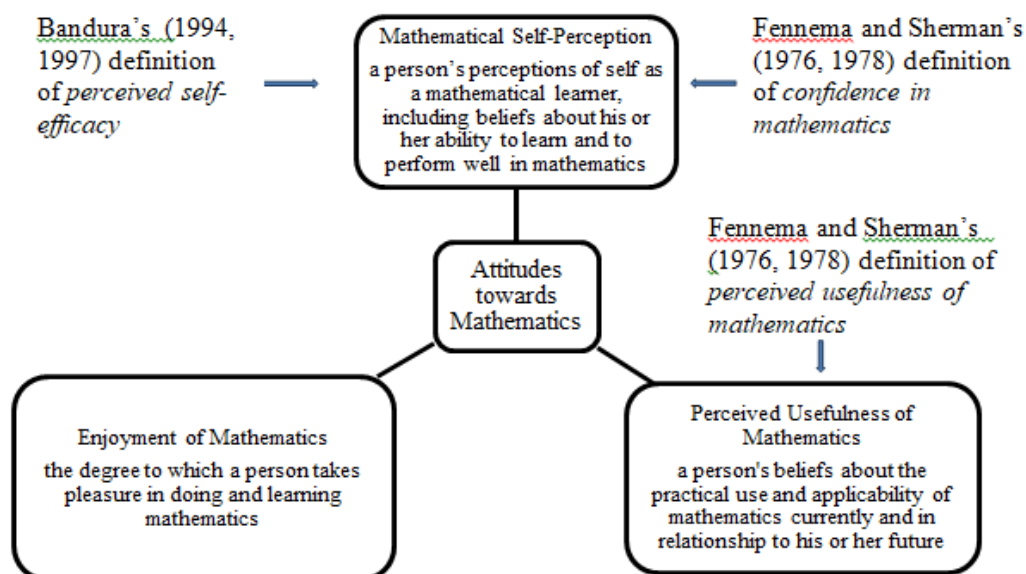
Bandura's (1994, 1997) definition of *perceived self-efficacy*

Mathematical Self-Perception

a person's perceptions of self as a mathematical learner, including beliefs about his or her ability to learn and to perform well in mathematics

Fennema and Sherman's (1976, 1978) definition of *confidence in mathematics*

Fennema and Sherman's (1976, 1978) definition of *perceived usefulness of mathematics*

Attitudes towards Mathematics

Enjoyment of Mathematics

the degree to which a person takes pleasure in doing and learning mathematics

Perceived Usefulness of Mathematics

a person's beliefs about the practical use and applicability of mathematics currently and in relationship to his or her future